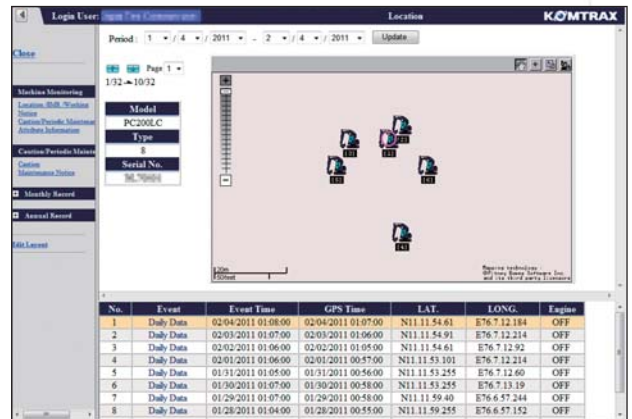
Login User: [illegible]

Location

KOMTRAX

Close

Period : 1 / 4 / 2011 ~ 2 / 4 / 2011 Update

Page 1

1/32 ~ 10/32

Machine Monitoring

Location /SMR /Working Notice

Caution/Periodic Maintenance

Attribute Information

Caution/Periodic Mainte

Caution

Maintenance Notice

Monthly Record

Annual Record

Edit Layout

| Model |
|---|
| PC200LC |
| Type |
| 8 |
| Serial No. |
| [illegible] |

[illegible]

| No. | Event | Event Time | GPS Time | LAT. | LONG. | Engine |
|---|---|---|---|---|---|---|
| 1 | Daily Data | 02/04/2011 01:08:00 | 02/04/2011 01:07:00 | N11.11.54.61 | E76.7.12.184 | OFF |
| 2 | Daily Data | 02/03/2011 01:07:00 | 02/03/2011 01:06:00 | N11.11.54.91 | E76.7.12.214 | OFF |
| 3 | Daily Data | 02/02/2011 01:06:00 | 02/02/2011 01:05:00 | N11.11.54.61 | E76.7.12.92 | OFF |
| 4 | Daily Data | 02/01/2011 01:06:00 | 02/01/2011 00:57:00 | N11.11.53.101 | E76.7.12.214 | OFF |
| 5 | Daily Data | 01/31/2011 01:05:00 | 01/31/2011 00:56:00 | N11.11.53.255 | E76.7.12.60 | OFF |
| 6 | Daily Data | 01/30/2011 01:07:00 | 01/30/2011 00:58:00 | N11.11.53.255 | E76.7.13.19 | OFF |
| 7 | Daily Data | 01/29/2011 01:07:00 | 01/29/2011 00:58:00 | N11.11.59.40 | E76.6.57.244 | OFF |
| 8 | Daily Data | 01/28/2011 01:04:00 | 01/28/2011 00:55:00 | N11.11.59.255 | E76.6.57.152 | OFF |